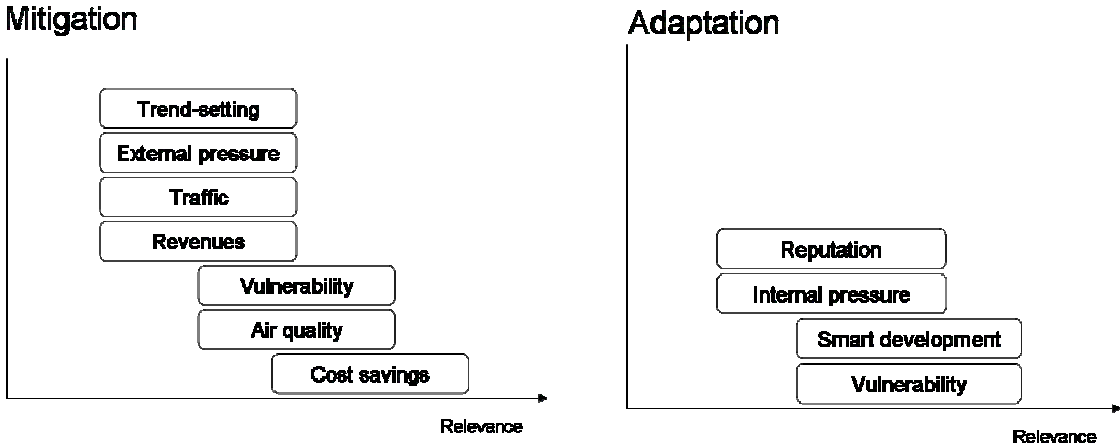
Mitigation

Trend-setting

External pressure

Traffic

Revenues

Vulnerability

Air quality

Cost savings

Relevance

Adaptation

Reputation

Internal pressure

Smart development

Vulnerability

Relevance